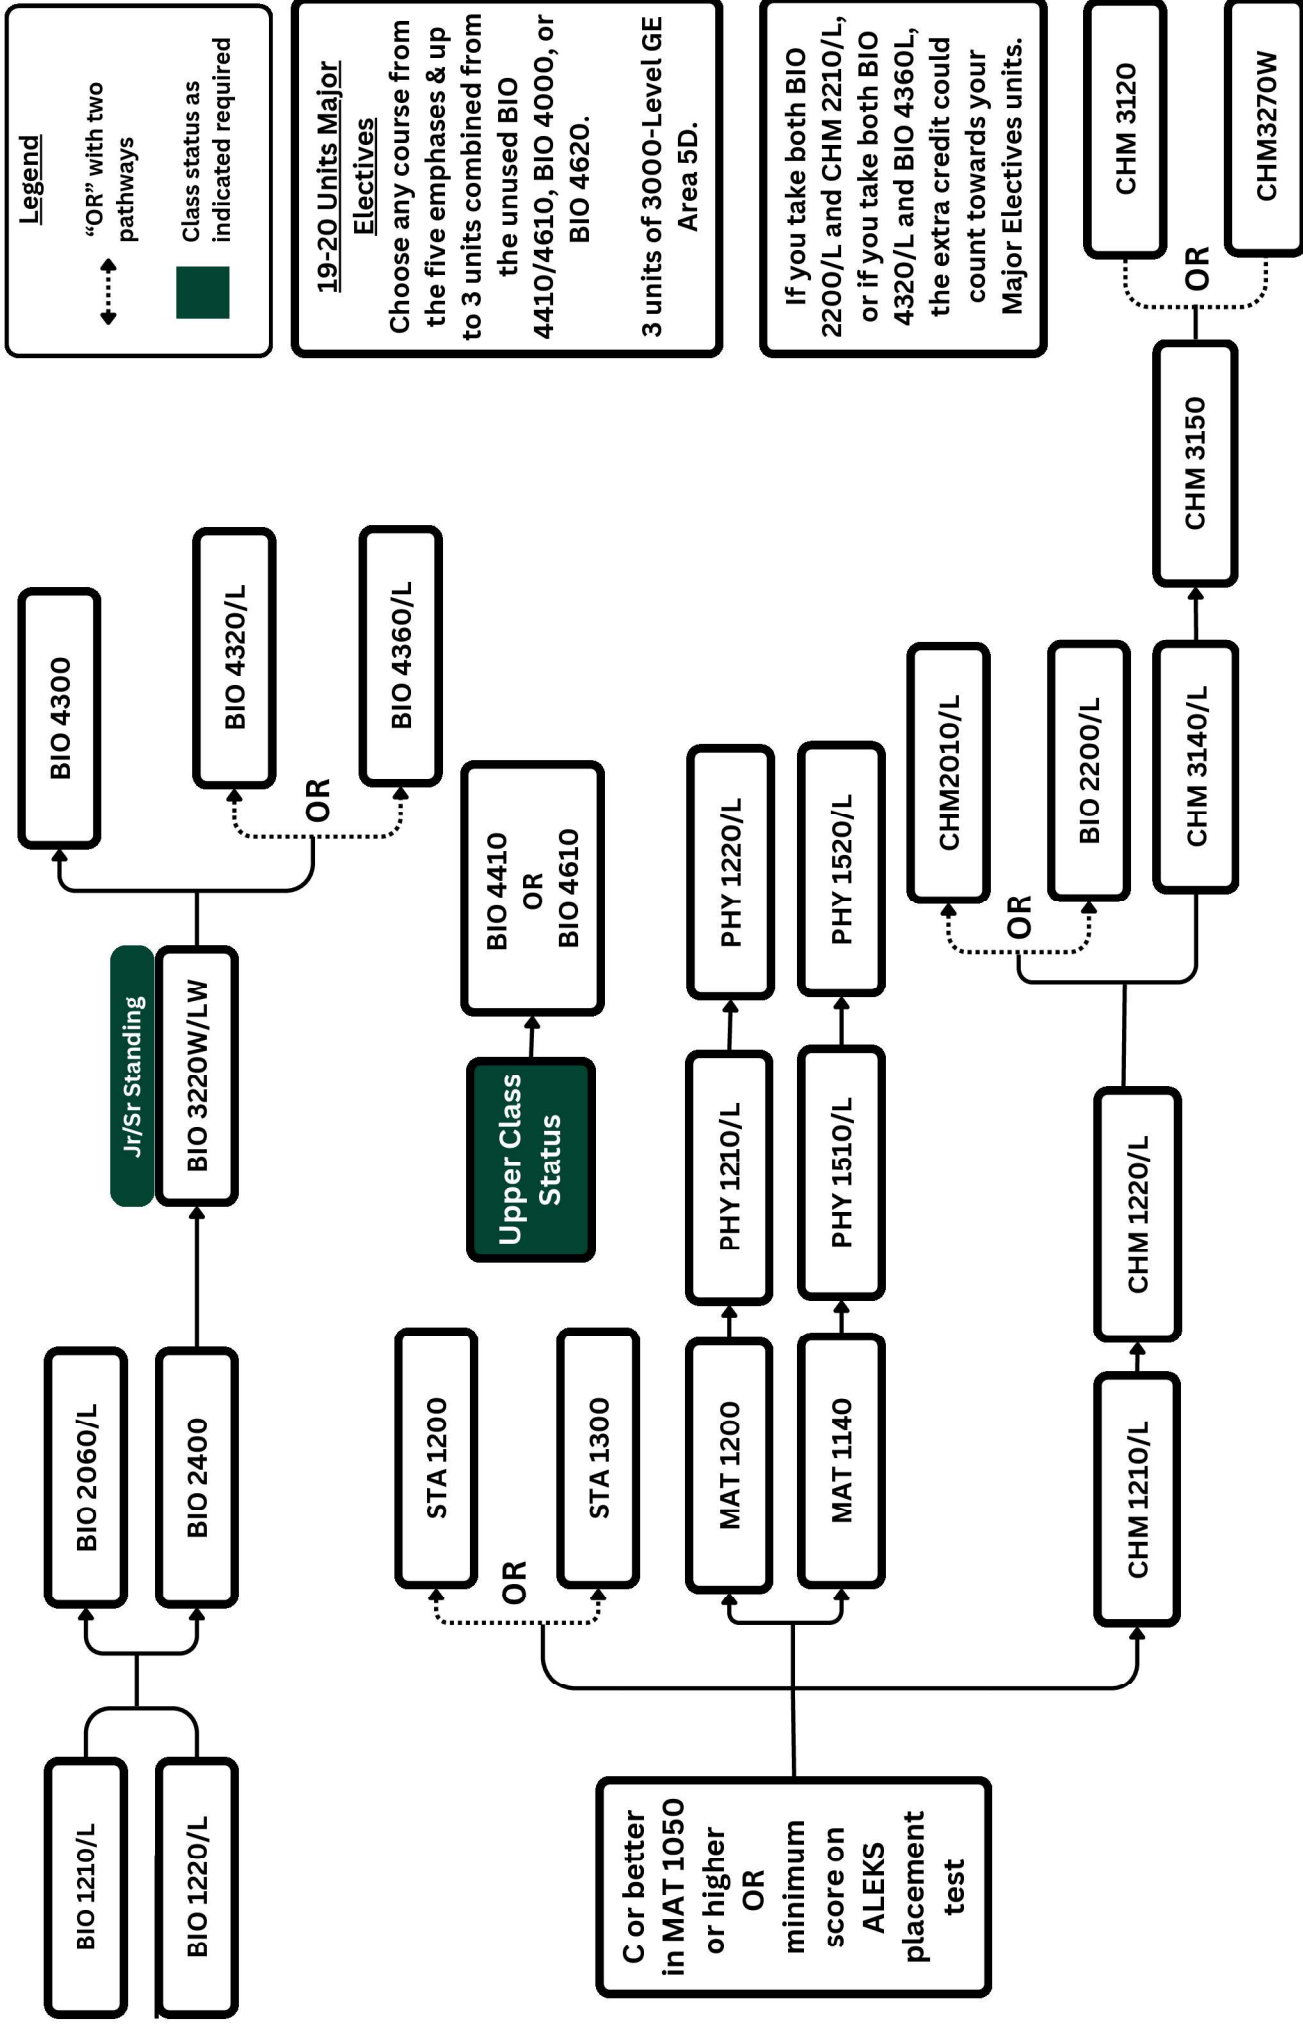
Legend

"OR" with two pathways

Class status as indicated required

19-20 Units Major Electives
Choose any course from the five emphases & up to 3 units combined from the unused BIO 4410/4610, BIO 4000, or BIO 4620.

3 units of 3000-Level GE Area 5D.

If you take both BIO 2200/L and CHM 2210/L, or if you take both BIO 4320/L and BIO 4360L, the extra credit could count towards your Major Electives units.

CHM 3120

OR

CHM3270W

BIO 4300

BIO 4320/L

OR

BIO 4360/L

BIO 4410 OR BIO 4610

Jr/Sr Standing

BIO 3220W/LW

Upper Class Status

PHY 1220/L

PHY 1520/L

CHM2010/L

OR

BIO 2200/L

CHM 3140/L

CHM 3150

PHY 1210/L

PHY 1510/L

CHM 1220/L

BIO 2060/L

BIO 2400

STA 1200

OR

STA 1300

MAT 1200

MAT 1140

CHM 1210/L

BIO 1210/L

BIO 1220/L

C or better in MAT 1050 or higher OR minimum score on ALEKS placement test